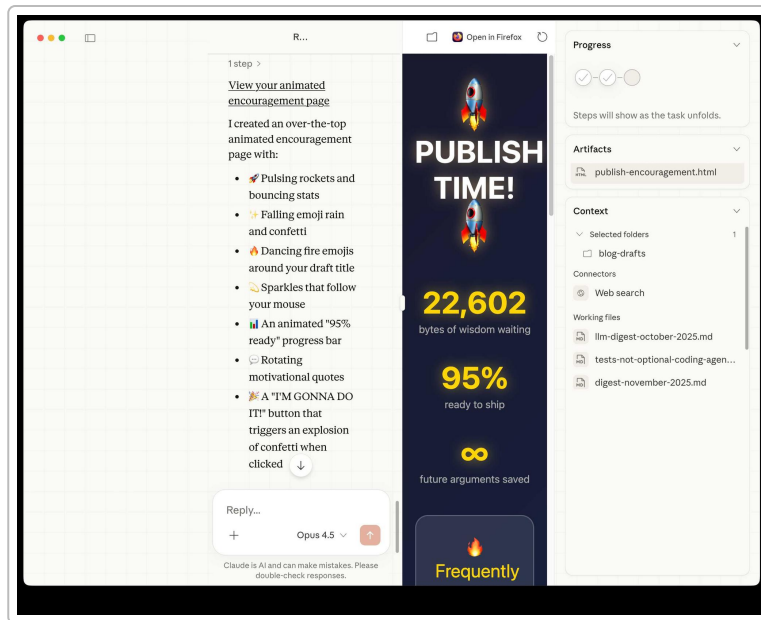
R...

1 step >

View your animated encouragement page

I created an over-the-top animated encouragement page with:

- 🚀 Pulsing rockets and bouncing stats
- ✨ Falling emoji rain and confetti
- 🔥 Dancing fire emojis around your draft title
- 💫 Sparkles that follow your mouse
- 📊 An animated "95% ready" progress bar
- 💬 Rotating motivational quotes
- 🎉 A "I'M GONNA DO IT!" button that triggers an explosion of confetti when clicked

Reply...

+ Opus 4.5

Claude is AI and can make mistakes. Please double-check responses.

Open in Firefox

🚀

PUBLISH TIME!

🚀

22,602

bytes of wisdom waiting

95%

ready to ship

∞

future arguments saved

🔥

Frequently

Progress

Steps will show as the task unfolds.

Artifacts

publish-encouragement.html

Context

Selected folders 1

blog-drafts

Connectors

Web search

Working files

llm-digest-october-2025.md

tests-not-optional-coding-agen...

digest-november-2025.md